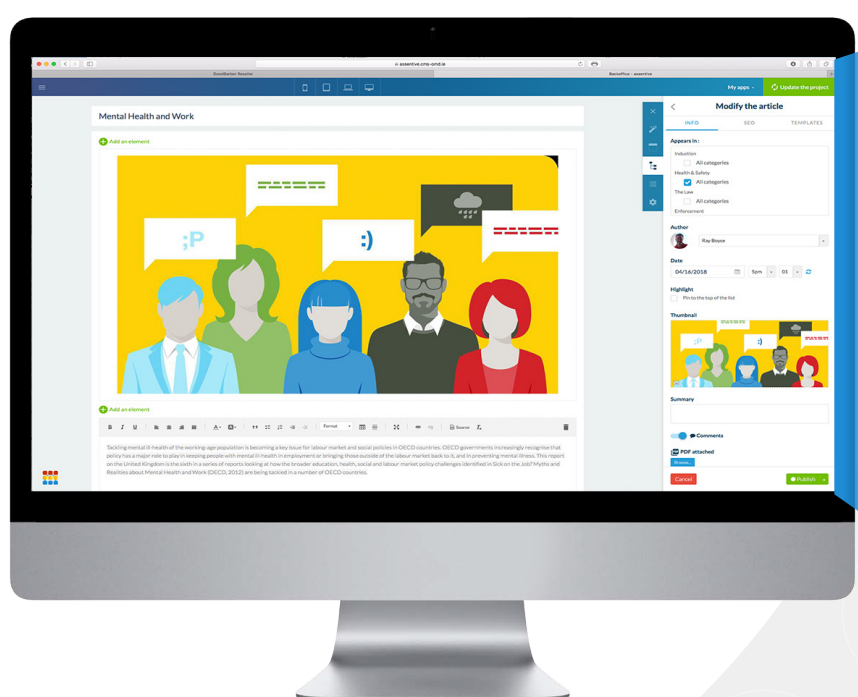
assentive.cms-oml.ie

GoodBarber Reseller

BackOffice - assentive

My apps

Update the project

Mental Health and Work

Add an element

;P

:)

Add an element

Format

Source

Tackling mental ill-health of the working-age population is becoming a key issue for labour market and social policies in OECD countries. OECD governments increasingly recognise that policy has a major role to play in keeping people with mental ill-health in employment or bringing those outside of the labour market back to it, and in preventing mental illness. This report on the United Kingdom is the sixth in a series of reports looking at how the broader education, health, social and labour market policy challenges identified in Sick on the Job? Myths and Realities about Mental Health and Work (OECD, 2012) are being tackled in a number of OECD countries.

Modify the article

INFO

SEO

TEMPLATES

Appears in :

Induction

All categories

Health & Safety

All categories

The Law

All categories

Enforcement

Author

Ray Boyce

Date

04/16/2018

5pm

05

Highlight

Pin to the top of the list

Thumbnail

Summary

Comments

PDF attached

Cancel

Publish